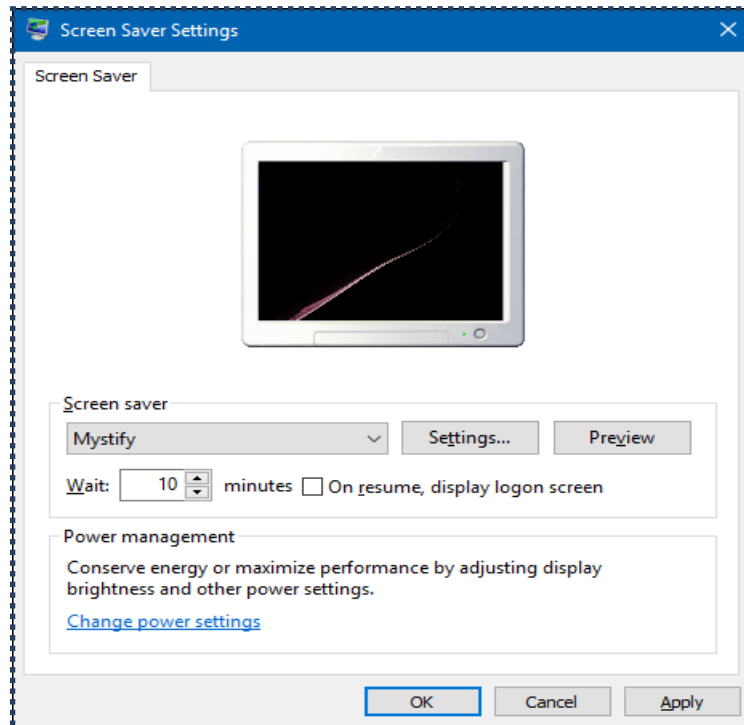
Screen Saver Settings

Screen Saver

Screen saver

Mystify

Settings...

Preview

Wait: 10 minutes

On resume, display logon screen

Power management

Conserve energy or maximize performance by adjusting display brightness and other power settings.

Change power settings

OK

Cancel

Apply